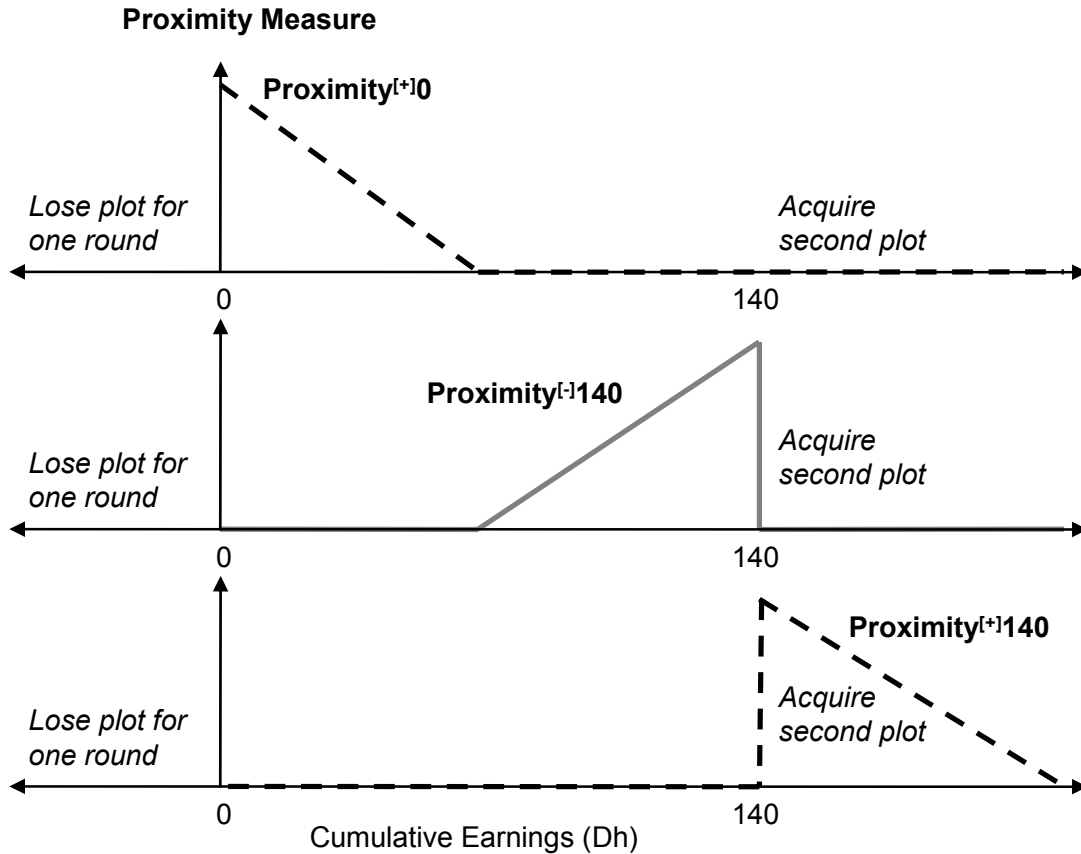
Proximity Measure

Proximity$^{[+]}$0

Lose plot for one round

Acquire second plot

0

140

Proximity$^{[-]}$140

Acquire second plot

Lose plot for one round

0

140

Proximity$^{[+]}$140

Acquire second plot

Lose plot for one round

0

140

Cumulative Earnings (Dh)